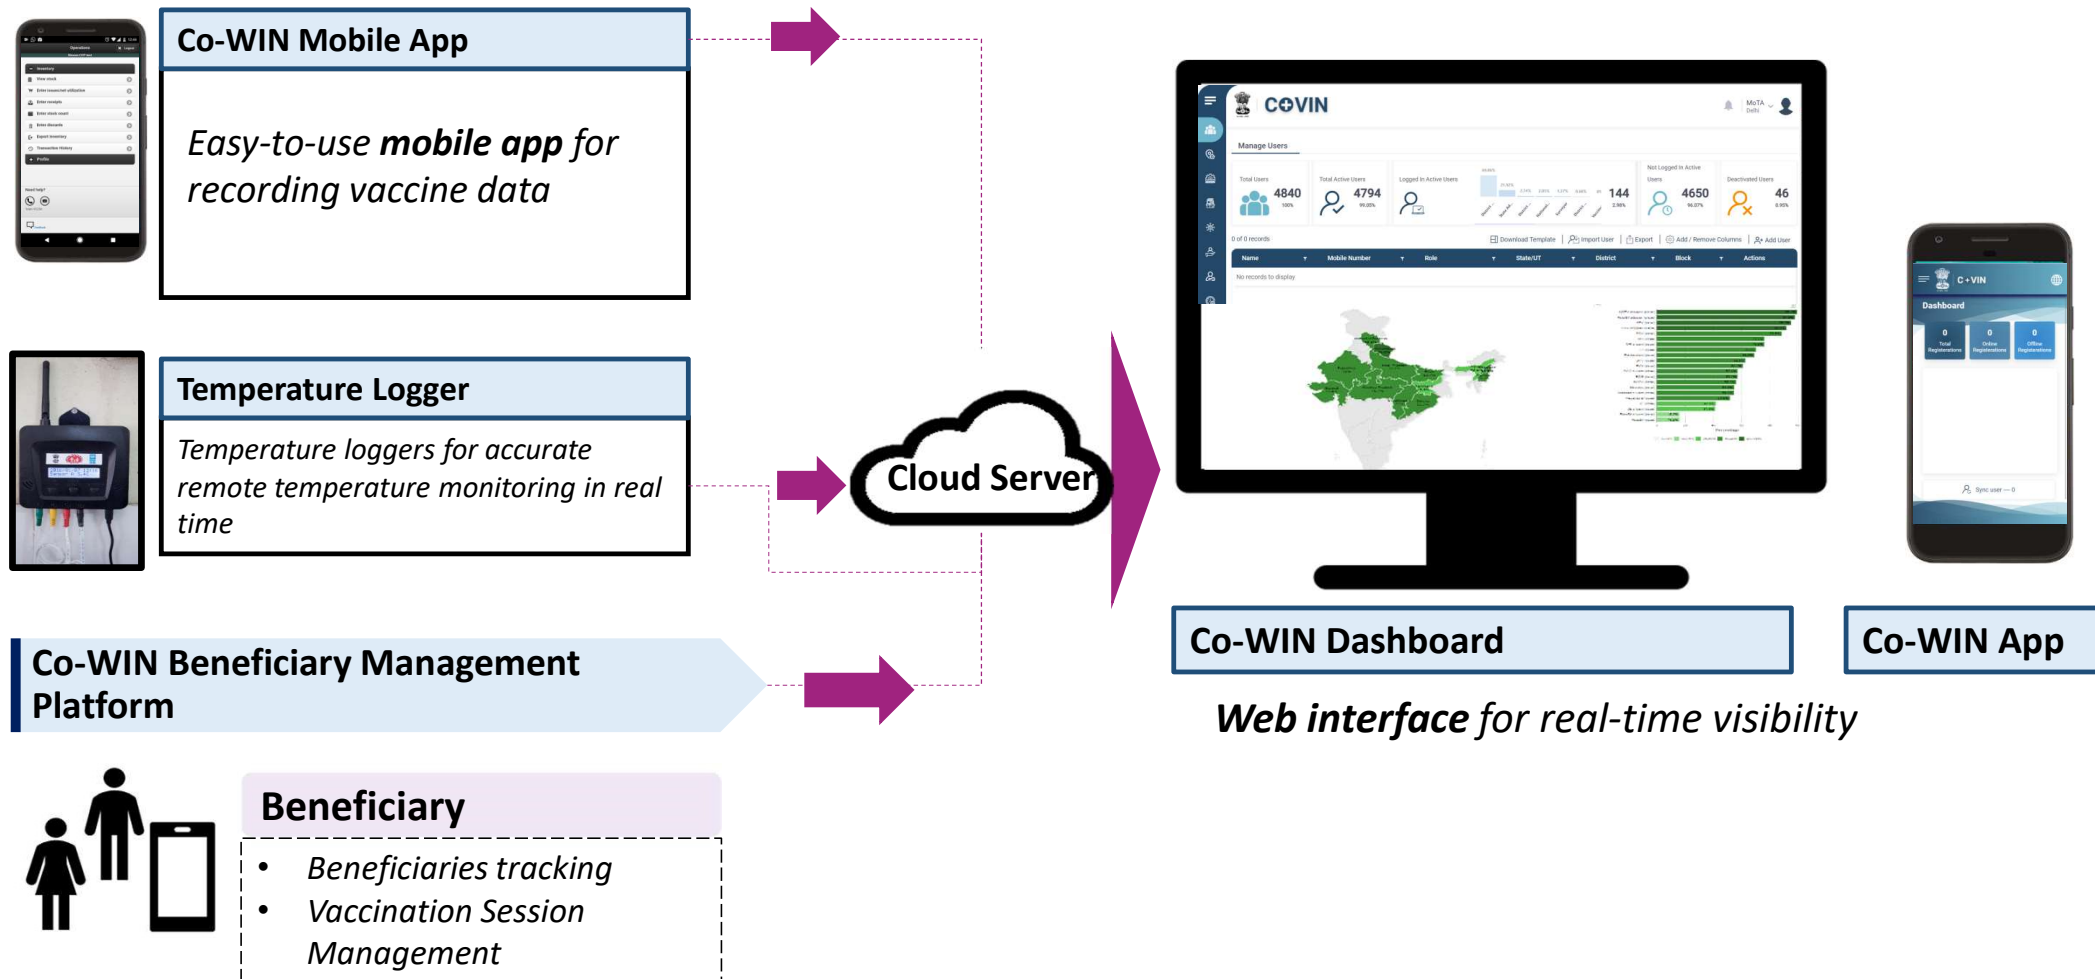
Co-WIN Mobile App

*Easy-to-use* ***mobile app*** *for recording vaccine data*

Temperature Logger

*Temperature loggers for accurate remote temperature monitoring in real time*

Co-WIN Beneficiary Management Platform

Beneficiary

- *Beneficiaries tracking*
- *Vaccination Session Management*

Cloud Server

COVIN

Manage Users

Total Users 4840

Total Active Users 4794

Logged in Active Users

144

Not Logged in Active Users 4650

Deactivated Users 46

| Name | Mobile Number | Role | State/UT | District | Block | Actions |
|---|---|---|---|---|---|---|

No records to display

C+VIN

Dashboard

0 Total Registrations

0 Online Registrations

0 Offline Registrations

Co-WIN Dashboard

Co-WIN App

***Web interface*** *for real-time visibility*